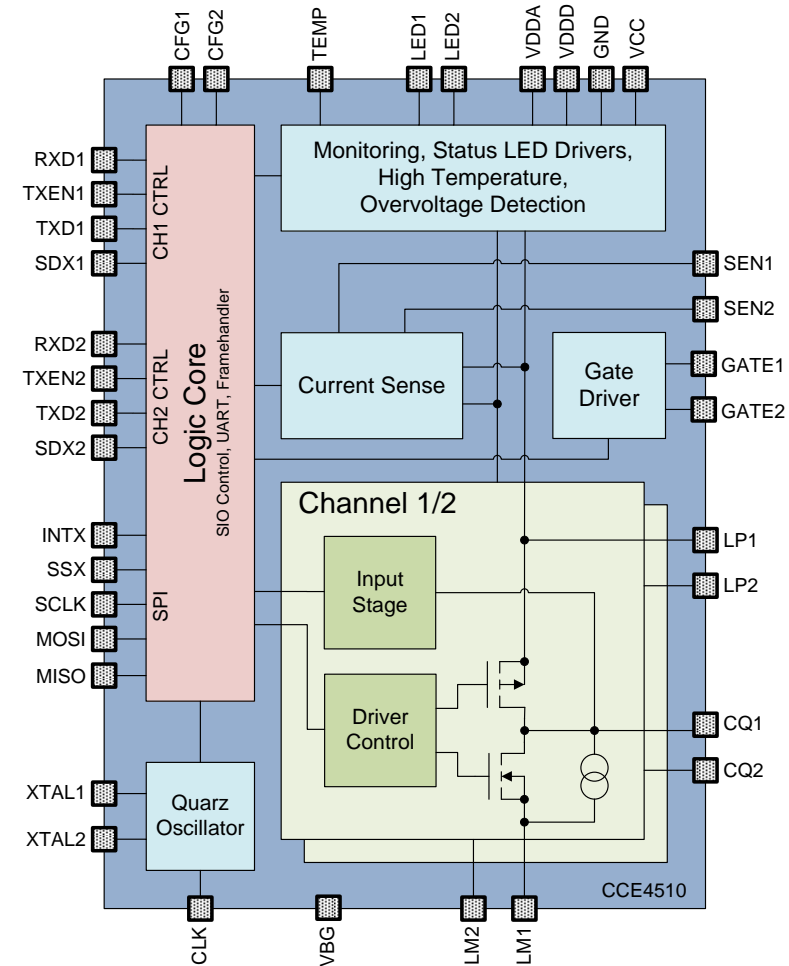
CFG1 CFG2 TEMP LED1 LED2 VDDA VDDD GND VCC

RXD1
TXEN1
TXD1
SDX1

CH1 CTRL

Monitoring, Status LED Drivers, High Temperature, Overvoltage Detection

SEN1
SEN2

RXD2
TXEN2
TXD2
SDX2

CH2 CTRL

Logic Core
SIO Control, UART, Framehandler

Current Sense

Gate Driver

GATE1
GATE2

Channel 1/2

INTX
SSX
SCLK
MOSI
MISO

SPI

Input Stage

Driver Control

LP1
LP2
CQ1
CQ2

XTAL1
XTAL2

Quarz Oscillator

CCE4510

CLK VBG LM2 LM1